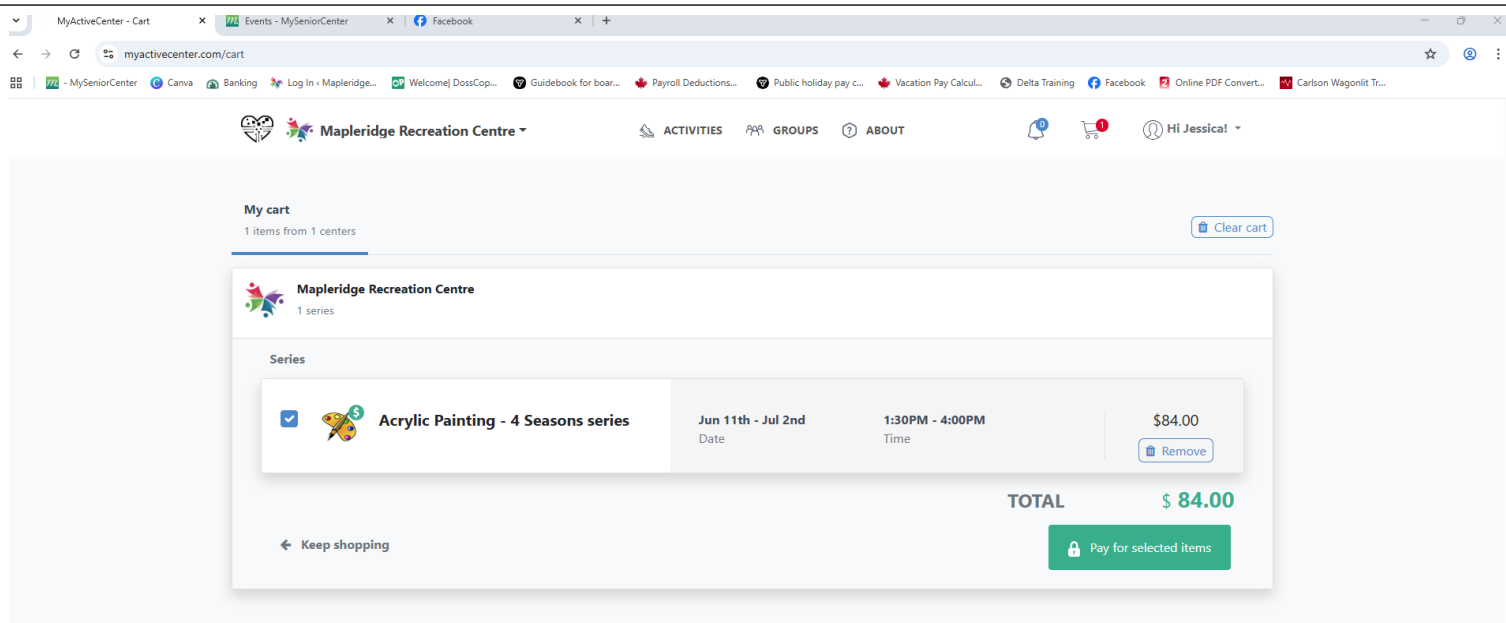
MyActiveCenter - Cart
Events - MySeniorCenter
Facebook

myactivecenter.com/cart

- MySeniorCenter | Canva | Banking | Log In ‹ Mapleridge... | Welcome| DossCop... | Guidebook for boar... | Payroll Deductions... | Public holiday pay c... | Vacation Pay Calcul... | Delta Training | Facebook | Online PDF Convert... | Carlson Wagonlit Tr...

Mapleridge Recreation Centre
ACTIVITIES GROUPS ABOUT
0
1
Hi Jessica!

My cart
1 items from 1 centers

Clear cart

Mapleridge Recreation Centre
1 series

Series

Acrylic Painting - 4 Seasons series
Jun 11th - Jul 2nd
Date
1:30PM - 4:00PM
Time
$84.00
Remove

TOTAL $ 84.00

Keep shopping

Pay for selected items